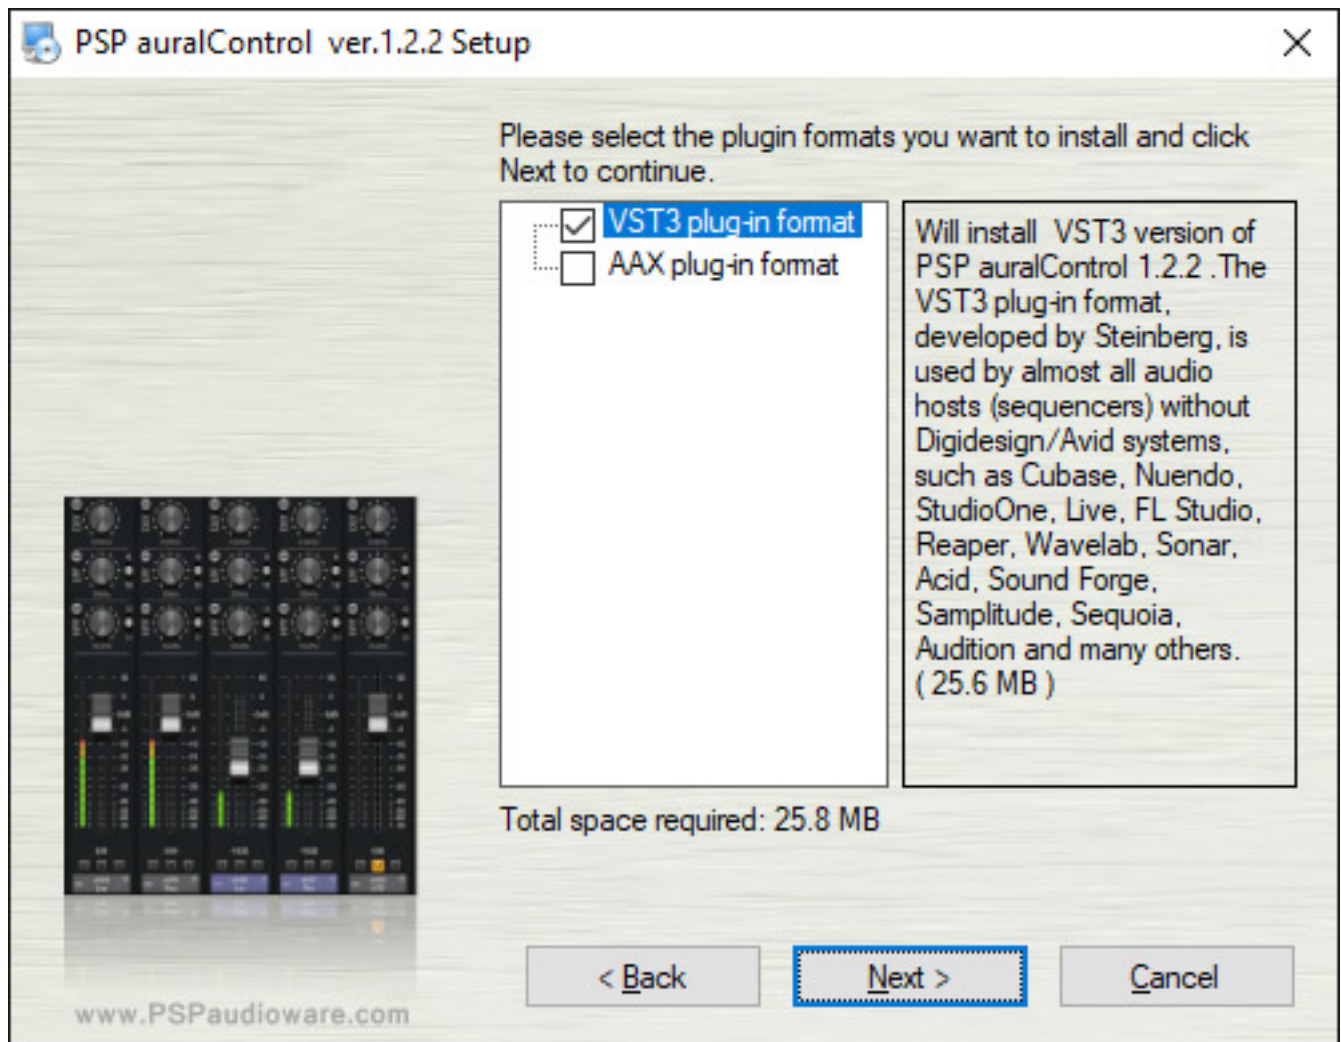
PSP auralControl ver.1.2.2 Setup

Please select the plugin formats you want to install and click Next to continue.

VST3 plug-in format
AAX plug-in format

Will install VST3 version of PSP auralControl 1.2.2 .The VST3 plug-in format, developed by Steinberg, is used by almost all audio hosts (sequencers) without Digidesign/Avid systems, such as Cubase, Nuendo, StudioOne, Live, FL Studio, Reaper, Wavelab, Sonar, Acid, Sound Forge, Samplitude, Sequoia, Audition and many others. ( 25.6 MB )

Total space required: 25.8 MB

www.PSPaudioware.com

< Back
Next >
Cancel